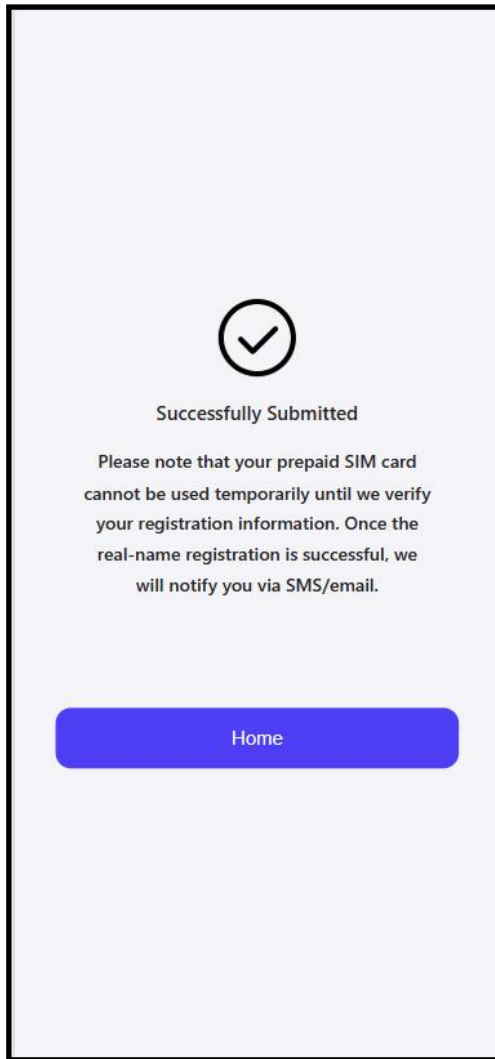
Successfully Submitted

Please note that your prepaid SIM card cannot be used temporarily until we verify your registration information. Once the real-name registration is successful, we will notify you via SMS/email.

Home